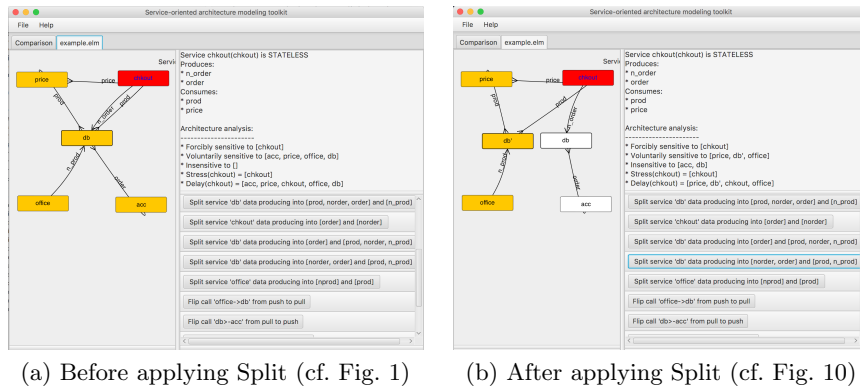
Service-oriented architecture modeling toolkit

File Help

Comparison example.elm

Servic

price

price

chkout

prod

n_order

prod

db

n_prod

order

office

acc

Service chkout(chkout) is STATELESS
Produces:
* n_order
* order
Consumes:
* prod
* price

Architecture analysis:
------------------------
* Forcibly sensitive to [chkout]
* Voluntarily sensitive to [acc, price, office, db]
* Insensitive to []
* Stress(chkout) = [chkout]
* Delay(chkout) = [acc, price, chkout, office, db]

Split service 'db' data producing into [prod, norder, order] and [n_prod]

Split service 'chkout' data producing into [order] and [norder]

Split service 'db' data producing into [order] and [prod, norder, n_prod]

Split service 'db' data producing into [norder, order] and [prod, n_prod]

Split service 'office' data producing into [nprod] and [prod]

Flip call 'office->db' from push to pull

Flip call 'db->acc' from pull to push

(a) Before applying Split (cf. Fig. 1)

Service-oriented architecture modeling toolkit

File Help

Comparison example.elm

price

price

chkout

prod

n_order

db'

db

n_prod

order

office

acc

Service chkout(chkout) is STATELESS
Produces:
* n_order
* order
Consumes:
* prod
* price

Architecture analysis:
------------------------
* Forcibly sensitive to [chkout]
* Voluntarily sensitive to [price, db', office]
* Insensitive to [acc, db]
* Stress(chkout) = [chkout]
* Delay(chkout) = [price, db', chkout, office]

Split service 'db' data producing into [prod, norder, order] and [n_prod]

Split service 'chkout' data producing into [order] and [norder]

Split service 'db' data producing into [order] and [prod, norder, n_prod

Split service 'db' data producing into [norder, order] and [prod, n_prod]

Split service 'office' data producing into [nprod] and [prod]

Flip call 'office->db' from push to pull

Flip call 'db'->acc' from pull to push

(b) After applying Split (cf. Fig. 10)